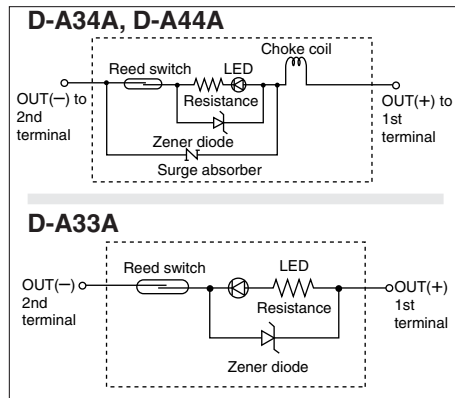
D-A34A, D-A44A

Choke coil

Reed switch

LED

OUT(−) to 2nd terminal

Resistance

OUT(+) to 1st terminal

Zener diode

Surge absorber

D-A33A

Reed switch

LED

OUT(−) 2nd terminal

OUT(+) 1st terminal

Resistance

Zener diode